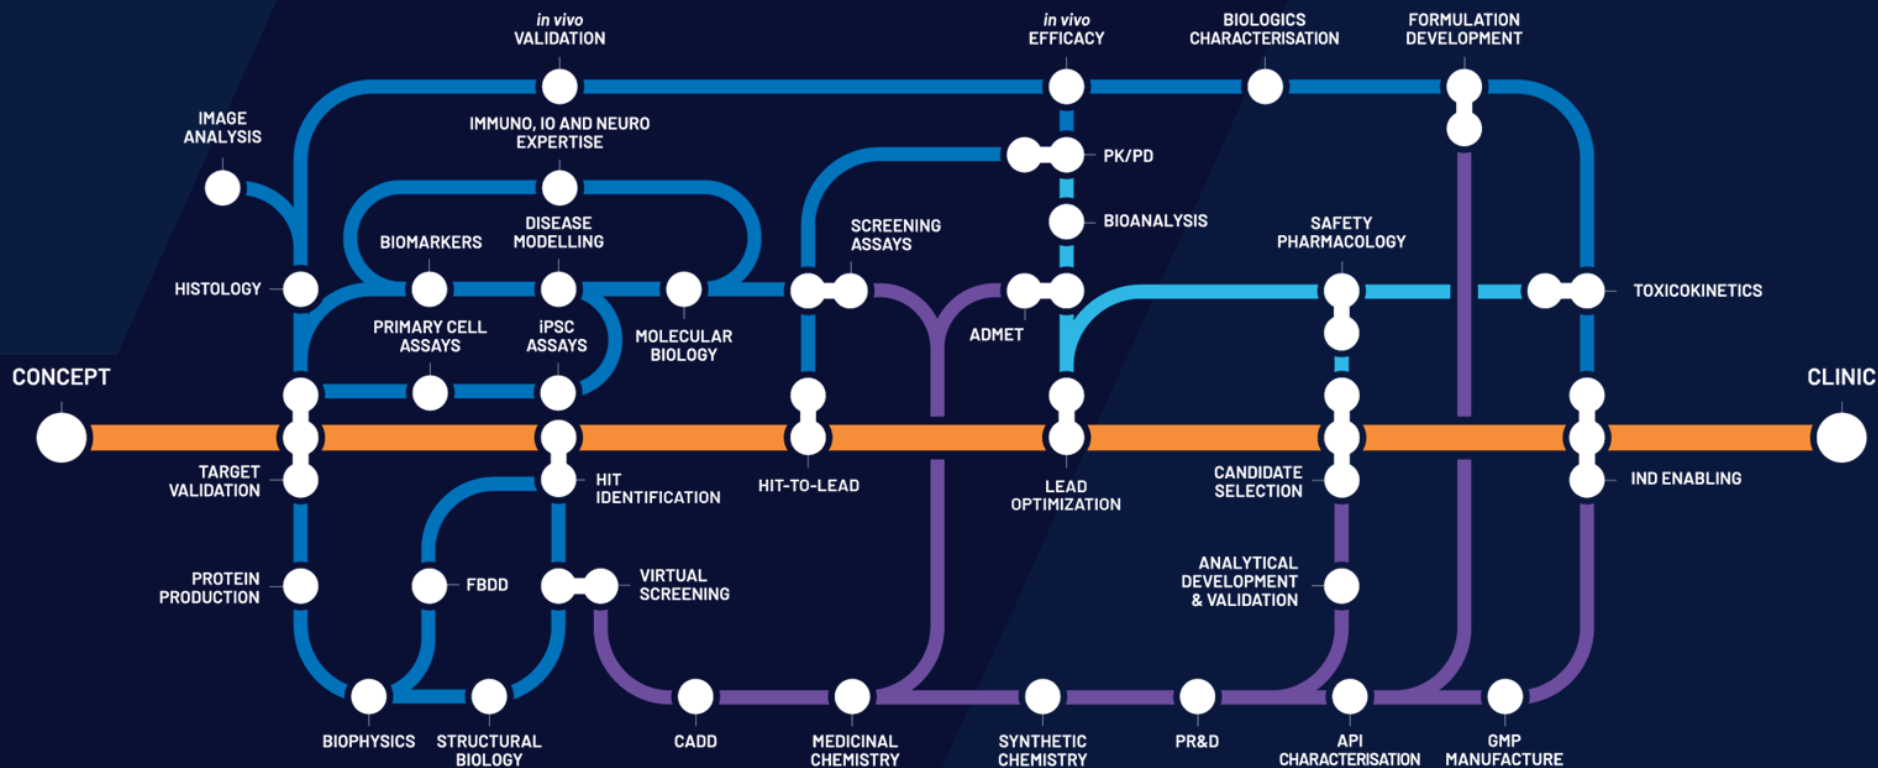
in vivo VALIDATION

in vivo EFFICACY

BIOLOGICS CHARACTERISATION

FORMULATION DEVELOPMENT

IMAGE ANALYSIS

IMMUNO, IO AND NEURO EXPERTISE

PK/PD

BIOANALYSIS

DISEASE MODELLING

BIOMARKERS

SCREENING ASSAYS

SAFETY PHARMACOLOGY

HISTOLOGY

TOXICOKINETICS

ADMET

PRIMARY CELL ASSAYS

iPSC ASSAYS

MOLECULAR BIOLOGY

CONCEPT

CLINIC

TARGET VALIDATION

HIT IDENTIFICATION

HIT-TO-LEAD

LEAD OPTIMIZATION

CANDIDATE SELECTION

IND ENABLING

PROTEIN PRODUCTION

FBDD

VIRTUAL SCREENING

ANALYTICAL DEVELOPMENT & VALIDATION

BIOPHYSICS

STRUCTURAL BIOLOGY

CADD

MEDICINAL CHEMISTRY

SYNTHETIC CHEMISTRY

PR&D

API CHARACTERISATION

GMP MANUFACTURE